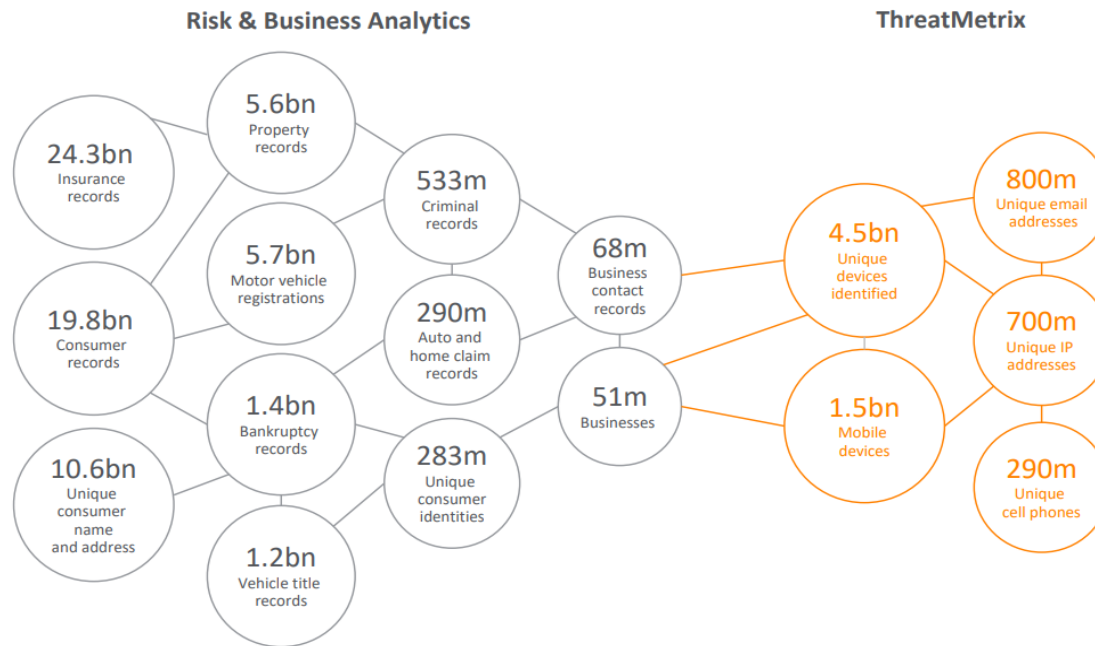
Risk & Business Analytics

ThreatMetrix

24.3bn
Insurance records

5.6bn
Property records

19.8bn
Consumer records

5.7bn
Motor vehicle registrations

10.6bn
Unique consumer name and address

1.4bn
Bankruptcy records

1.2bn
Vehicle title records

533m
Criminal records

290m
Auto and home claim records

283m
Unique consumer identities

68m
Business contact records

51m
Businesses

4.5bn
Unique devices identified

1.5bn
Mobile devices

800m
Unique email addresses

700m
Unique IP addresses

290m
Unique cell phones